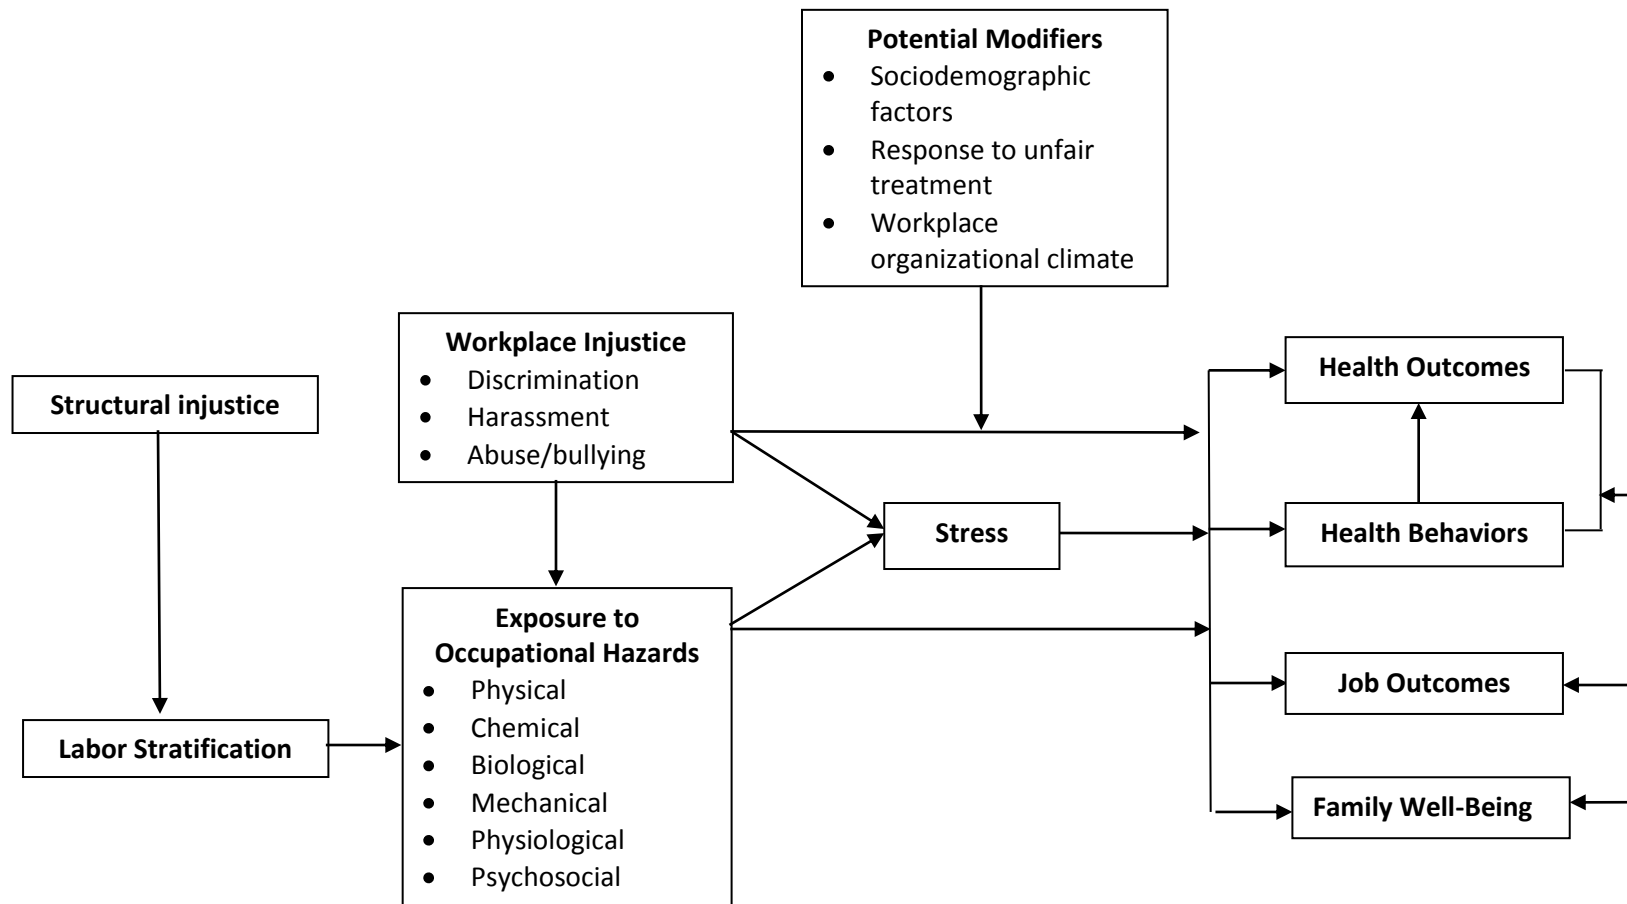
Potential Modifiers
- Sociodemographic factors
- Response to unfair treatment
- Workplace organizational climate

Structural injustice

Workplace Injustice
- Discrimination
- Harassment
- Abuse/bullying

Health Outcomes

Stress

Health Behaviors

Exposure to Occupational Hazards
- Physical
- Chemical
- Biological
- Mechanical
- Physiological
- Psychosocial

Job Outcomes

Labor Stratification

Family Well-Being